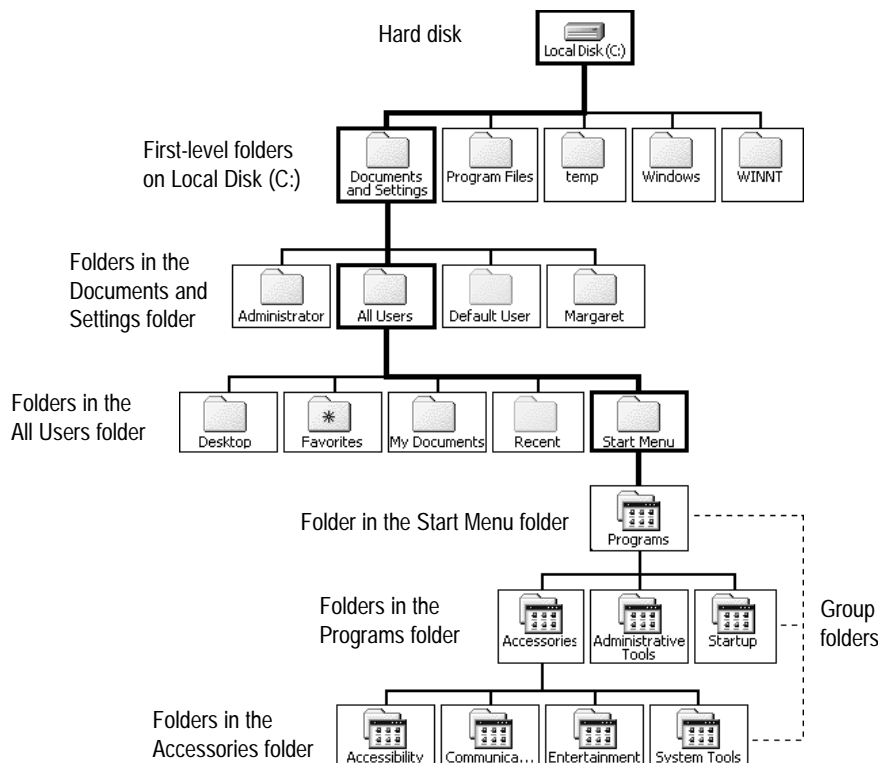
Hard disk

Local Disk (C:)

First-level folders on Local Disk (C:)

Documents and Settings

Program Files

temp

Windows

WINNT

Folders in the Documents and Settings folder

Administrator

All Users

Default User

Margaret

Folders in the All Users folder

Desktop

Favorites

My Documents

Recent

Start Menu

Folder in the Start Menu folder

Programs

Folders in the Programs folder

Accessories

Administrative Tools

Startup

Group folders

Folders in the Accessories folder

Accessibility

Communica...

Entertainment

System Tools